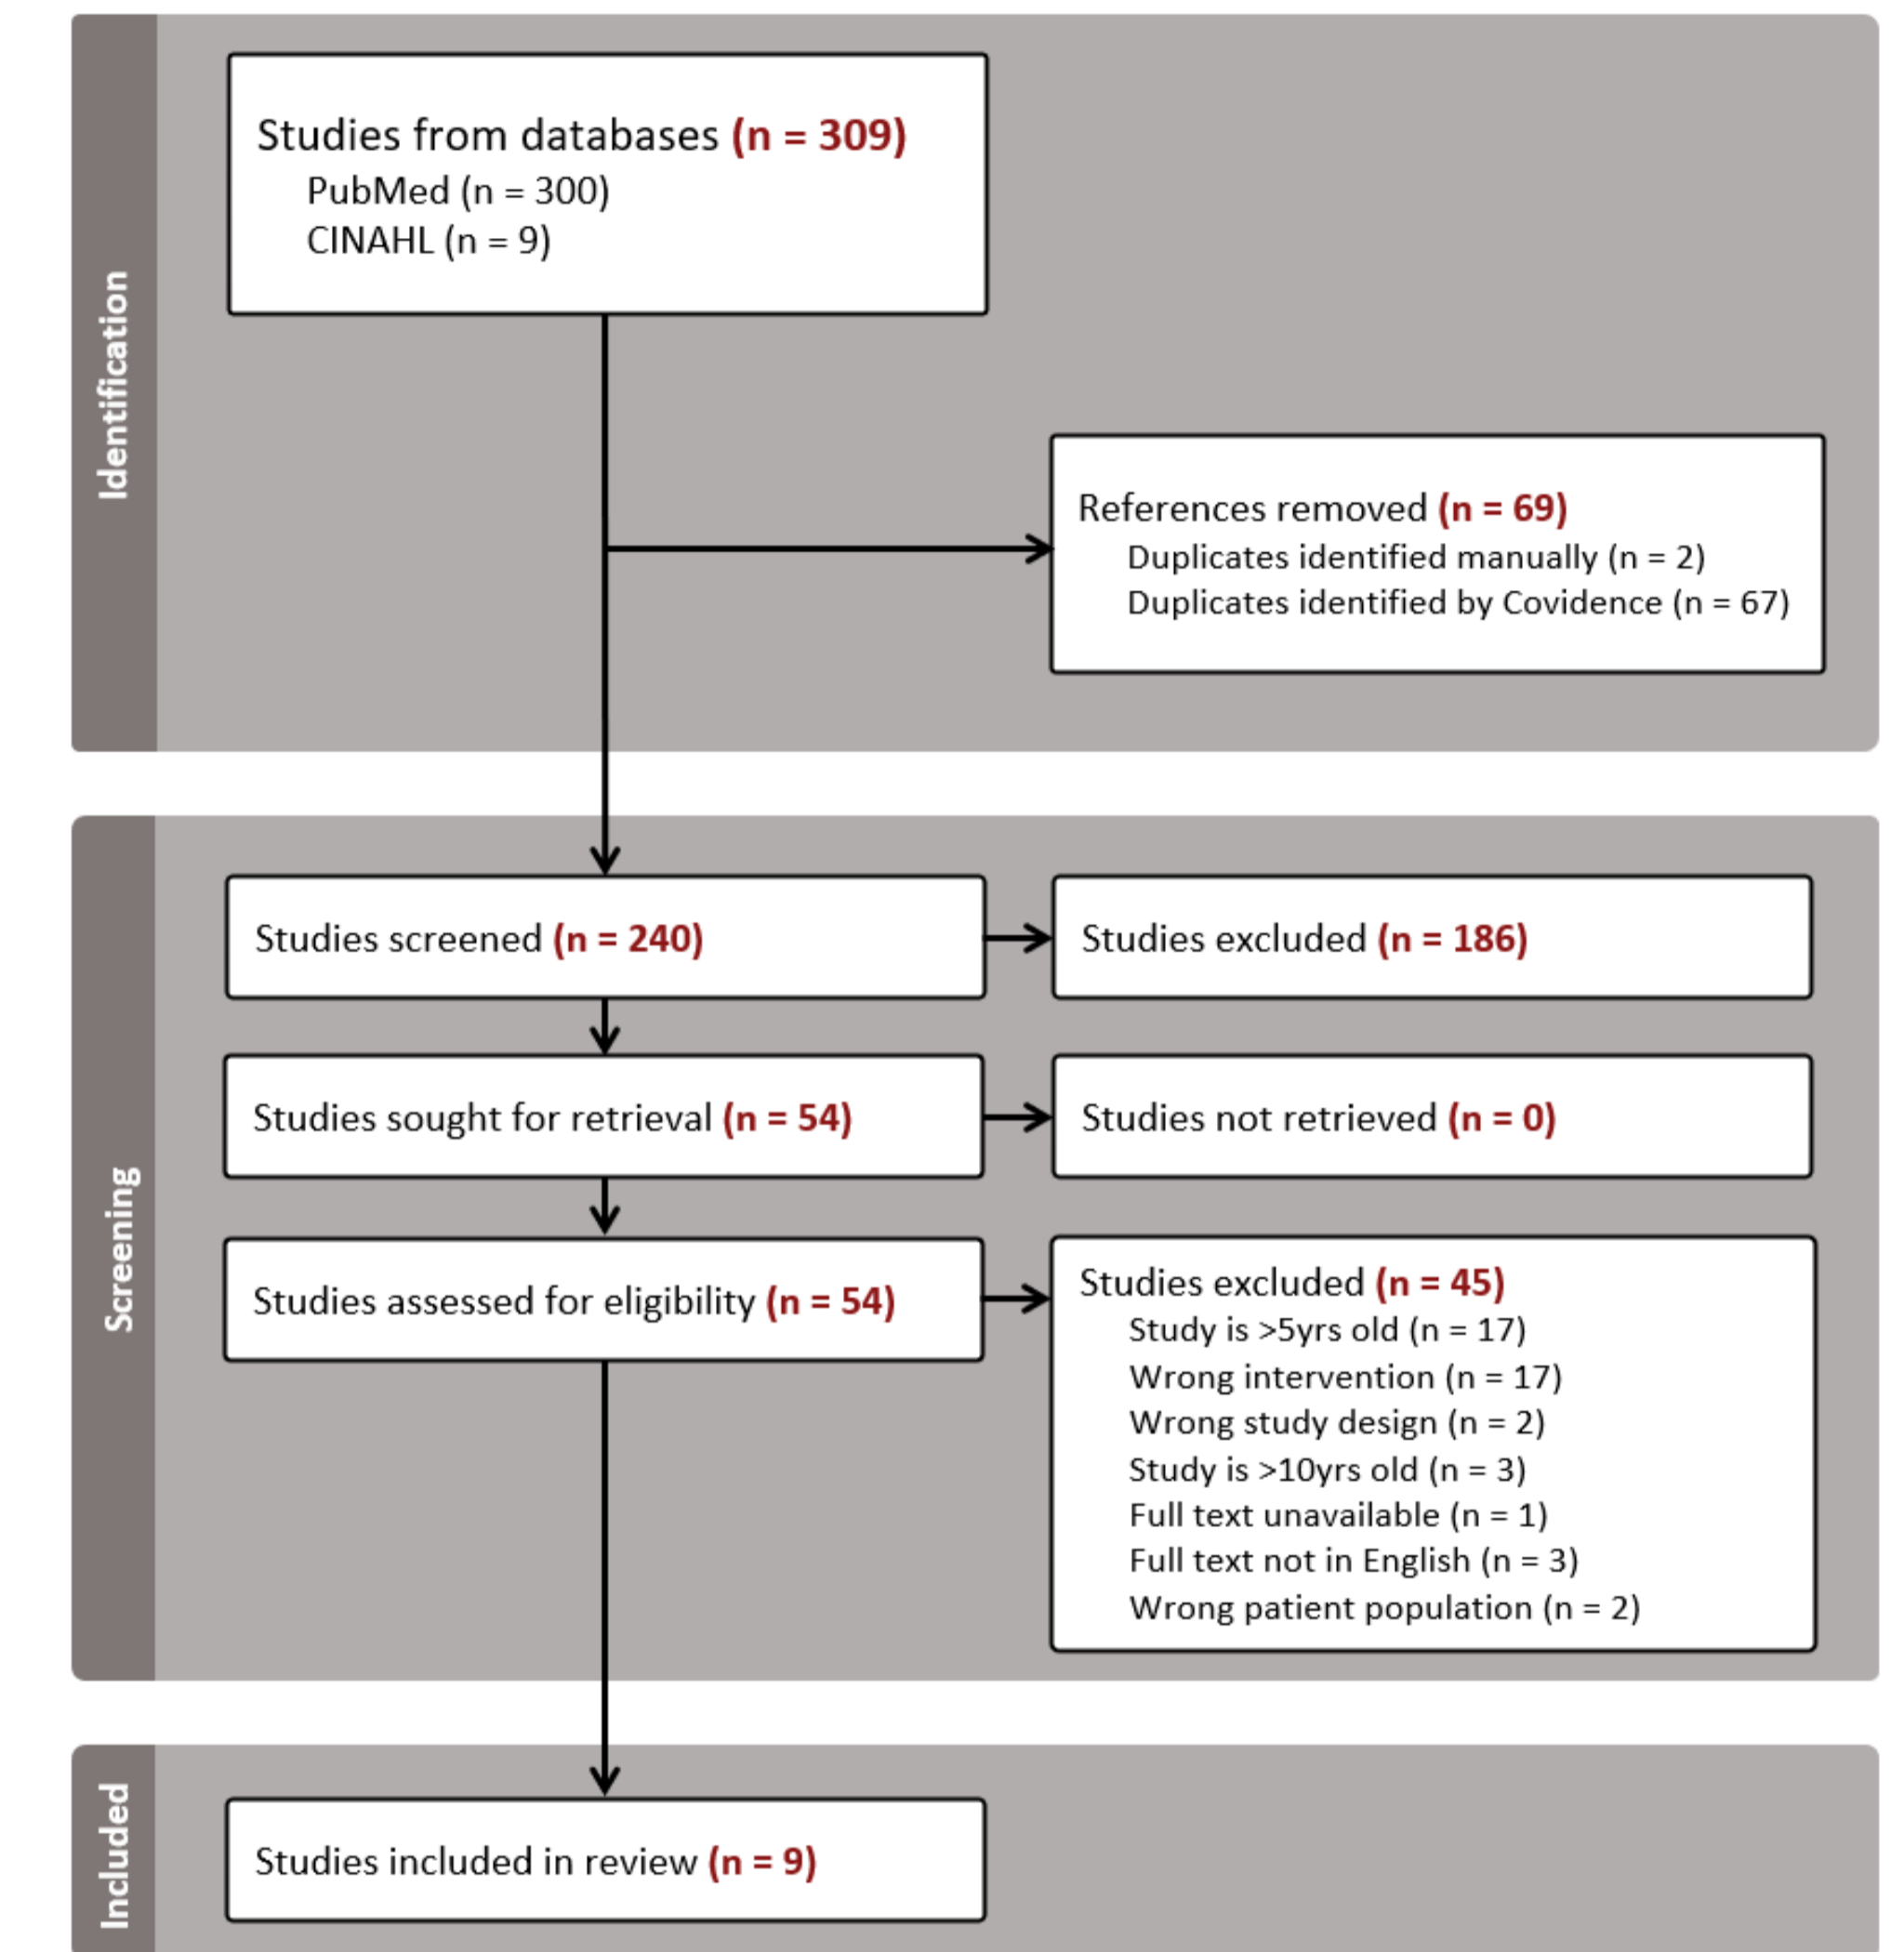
Identification

Studies from databases (n = 309)
PubMed (n = 300)
CINAHL (n = 9)

References removed (n = 69)
Duplicates identified manually (n = 2)
Duplicates identified by Covidence (n = 67)

Screening

Studies screened (n = 240)

Studies excluded (n = 186)

Studies sought for retrieval (n = 54)

Studies not retrieved (n = 0)

Studies assessed for eligibility (n = 54)

Studies excluded (n = 45)
Study is >5yrs old (n = 17)
Wrong intervention (n = 17)
Wrong study design (n = 2)
Study is >10yrs old (n = 3)
Full text unavailable (n = 1)
Full text not in English (n = 3)
Wrong patient population (n = 2)

Included

Studies included in review (n = 9)